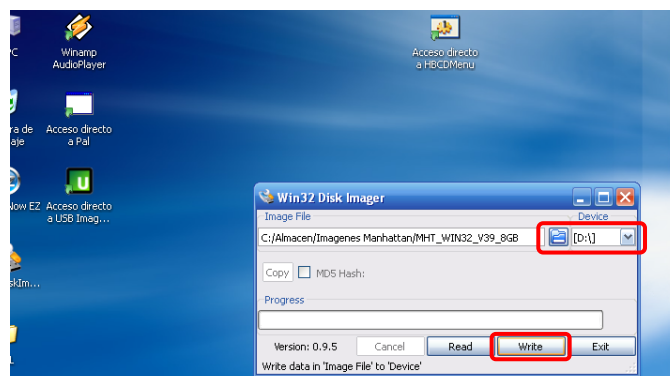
PC

Winamp AudioPlayer

Acceso directo a HBCDMenu

ra de aje

Acceso directo a Pal

Now EZ

Acceso directo a USB Imag...

skIm...

Win32 Disk Imager

Image File

Device

C:/Almacen/Imagenes Manhattan/MHT_WIN32_V39_8GB

[D:\]

Copy

MD5 Hash:

Progress

Version: 0.9.5

Cancel

Read

Write

Exit

Write data in 'Image File' to 'Device'